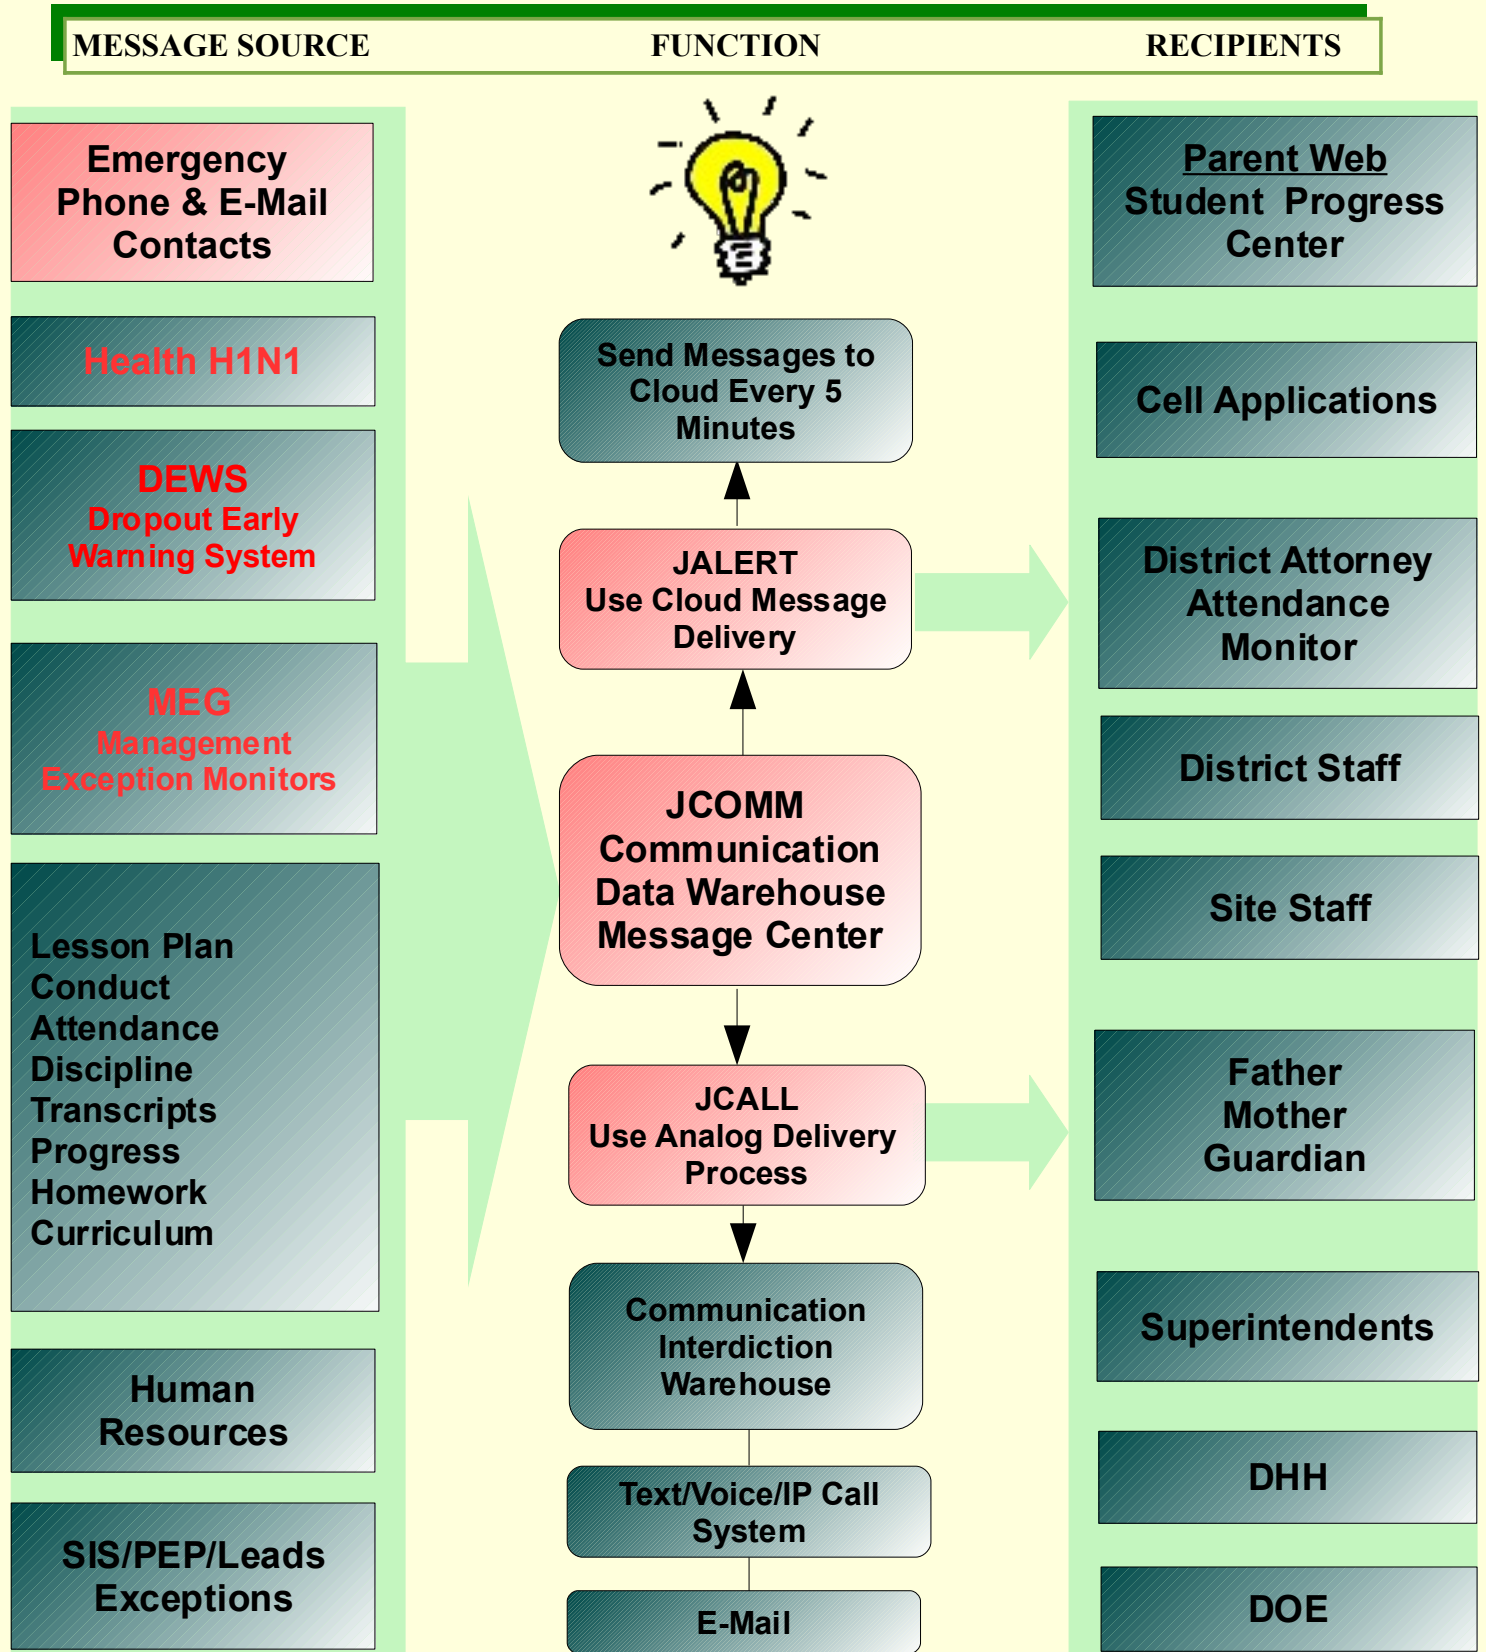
MESSAGE SOURCE FUNCTION RECIPIENTS

Emergency Phone & E-Mail Contacts

Health H1N1

DEWS
Dropout Early Warning System

MEG
Management Exception Monitors

Lesson Plan
Conduct
Attendance
Discipline
Transcripts
Progress
Homework
Curriculum

Human Resources

SIS/PEP/Leads Exceptions

Send Messages to Cloud Every 5 Minutes

JALERT
Use Cloud Message Delivery

JCOMM
Communication Data Warehouse Message Center

JCALL
Use Analog Delivery Process

Communication Interdiction Warehouse

Text/Voice/IP Call System

E-Mail

Parent Web
Student Progress Center

Cell Applications

District Attorney Attendance Monitor

District Staff

Site Staff

Father
Mother
Guardian

Superintendents

DHH

DOE